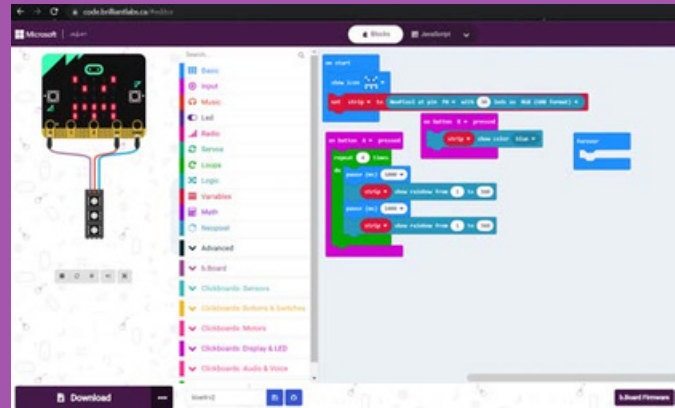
code.brilliantlabs.ca/#editor

Microsoft | micro:bit

Blocks

JavaScript

Search...

Basic

Input

Music

Led

Radio

Servos

Loops

Logic

Variables

Math

Neopixel

Advanced

Ic.Board

Clickboards: Sensors

Clickboards: Buttons & Switches

Clickboards: Motors

Clickboards: Display & LED

Clickboards: Audio & Voice

on start

show icon

set strip to NeoPixel at pin P0 with 30 leds as RGB (GRB format)

on button B pressed

strip show color blue

forever

on button A pressed

repeat 4 times

do

pause (ms) 1000

strip show rainbow from 1 to 360

pause (ms) 1000

strip show rainbow from 1 to 360

Download

Untitled

Ic.Board Firmware